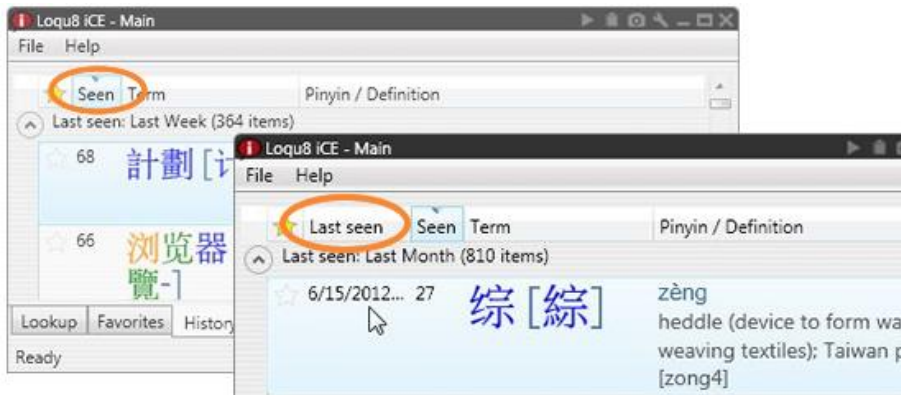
Loqu8 iCE - Main
File Help
Seen Term Pinyin / Definition
Last seen: Last Week (364 items)
68 計劃 [计
66 浏览器 覽-]
Lookup Favorites History
Ready

Loqu8 iCE - Main
File Help
Last seen Seen Term Pinyin / Definition
Last seen: Last Month (810 items)
6/15/2012... 27 综 [綜]
zèng
heddle (device to form wa
weaving textiles); Taiwan p
[zong4]